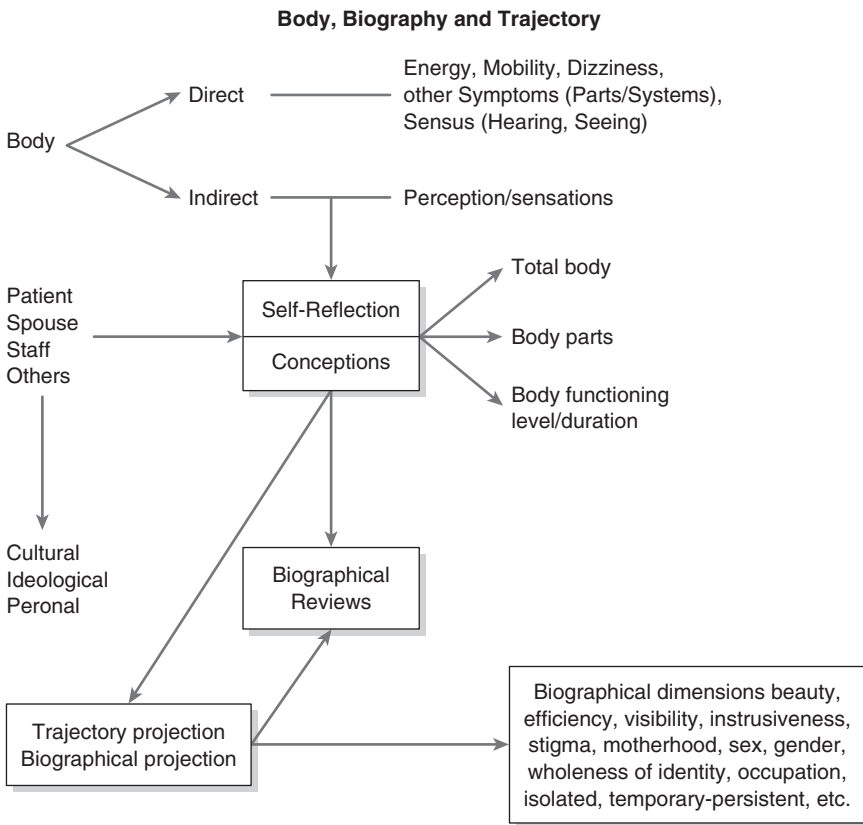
Body, Biography and Trajectory

Body

Direct

Energy, Mobility, Dizziness, other Symptoms (Parts/Systems), Sensus (Hearing, Seeing)

Indirect

Perception/sensations

Patient
Spouse
Staff
Others

Self-Reflection

Conceptions

Total body

Body parts

Body functioning level/duration

Cultural
Ideological
Peronal

Biographical Reviews

Trajectory projection
Biographical projection

Biographical dimensions beauty, efficiency, visibility, instrusiveness, stigma, motherhood, sex, gender, wholeness of identity, occupation, isolated, temporary-persistent, etc.